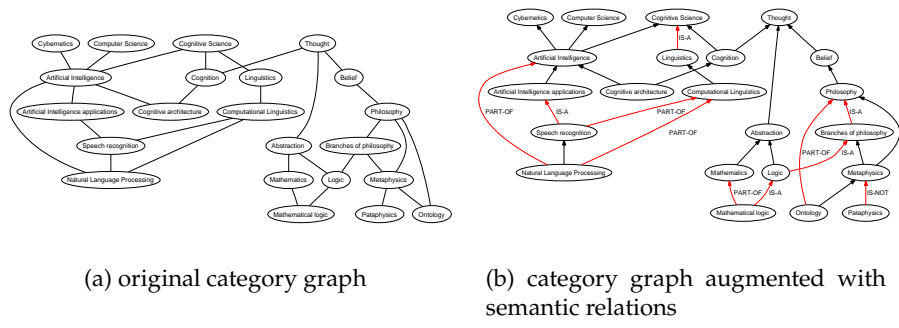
Cybernetics
Computer Science
Cognitive Science
Thought
Artificial Intelligence
Cognition
Linguistics
Belief
Artificial Intelligence applications
Cognitive architecture
Computational Linguistics
Philosophy
Speech recognition
Abstraction
Branches of philosophy
Natural Language Processing
Mathematics
Logic
Metaphysics
Mathematical logic
Pataphysics
Ontology

(a) original category graph

Cybernetics
Computer Science
Cognitive Science
Thought
IS-A
Artificial Intelligence
Linguistics
Cognition
Belief
Artificial Intelligence applications
Cognitive architecture
Computational Linguistics
Philosophy
PART-OF
IS-A
PART-OF
IS-A
Speech recognition
PART-OF
Abstraction
Branches of philosophy
PART-OF
IS-A
Natural Language Processing
Mathematics
Logic
Metaphysics
PART-OF
IS-A
IS-NOT
Mathematical logic
Ontology
Pataphysics

(b) category graph augmented with semantic relations